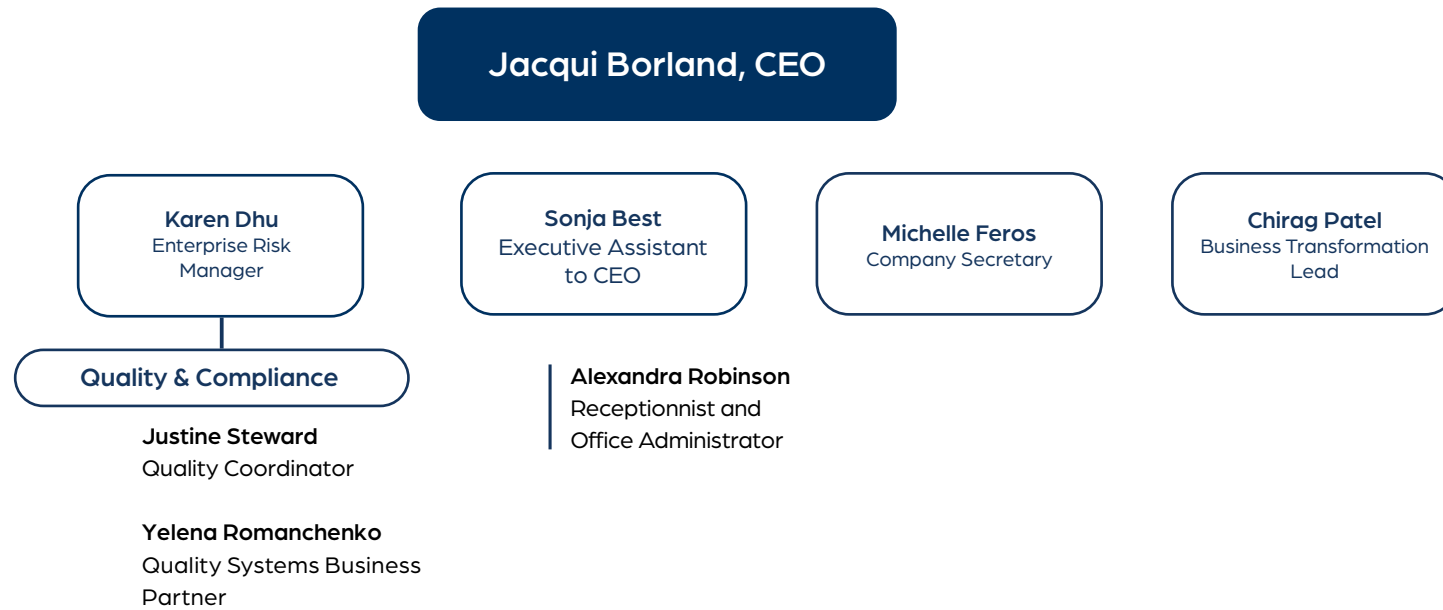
Jacqui Borland, CEO

Karen Dhu
Enterprise Risk Manager

Sonja Best
Executive Assistant to CEO

Michelle Feros
Company Secretary

Chirag Patel
Business Transformation Lead

Quality & Compliance

Justine Steward
Quality Coordinator

Yelena Romanchenko
Quality Systems Business Partner

Alexandra Robinson
Receptionnist and Office Administrator